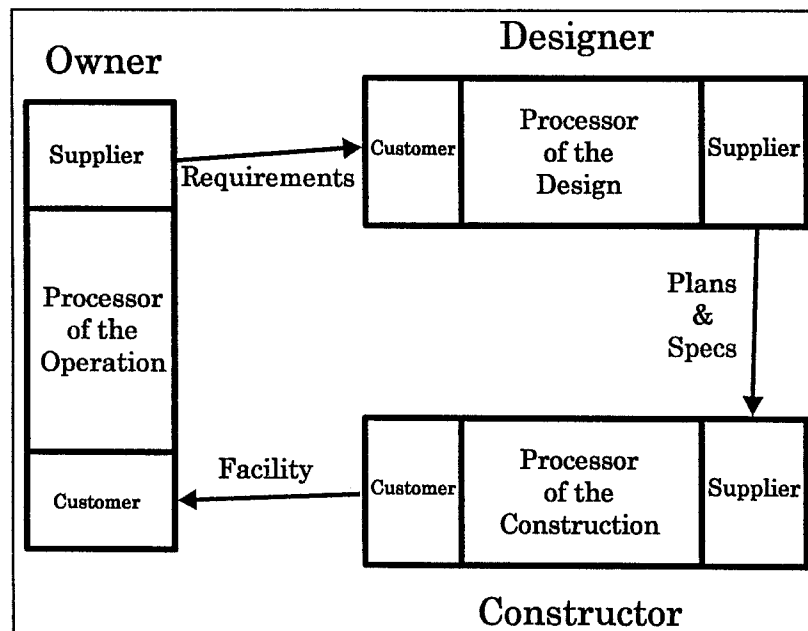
Owner

Supplier

Processor of the Operation

Customer

Designer

Customer

Processor of the Design

Supplier

Requirements

Plans & Specs

Facility

Customer

Processor of the Construction

Supplier

Constructor